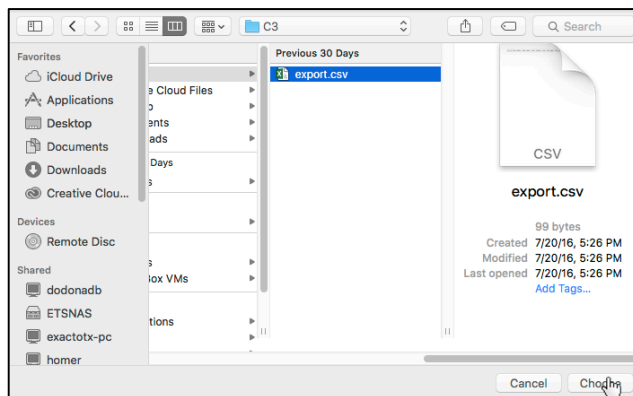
C3

Search

Favorites
iCloud Drive
Applications
Desktop
Documents
Downloads
Creative Clou...
Devices
Remote Disc
Shared
dodonadb
ETSNAS
exactotx-pc
homer

e Cloud Files
p
ents
ads
Days
s
s
Box VMs
tions

Previous 30 Days
export.csv

CSV

export.csv

99 bytes
Created 7/20/16, 5:26 PM
Modified 7/20/16, 5:26 PM
Last opened 7/20/16, 5:26 PM
Add Tags...

Cancel
Choose